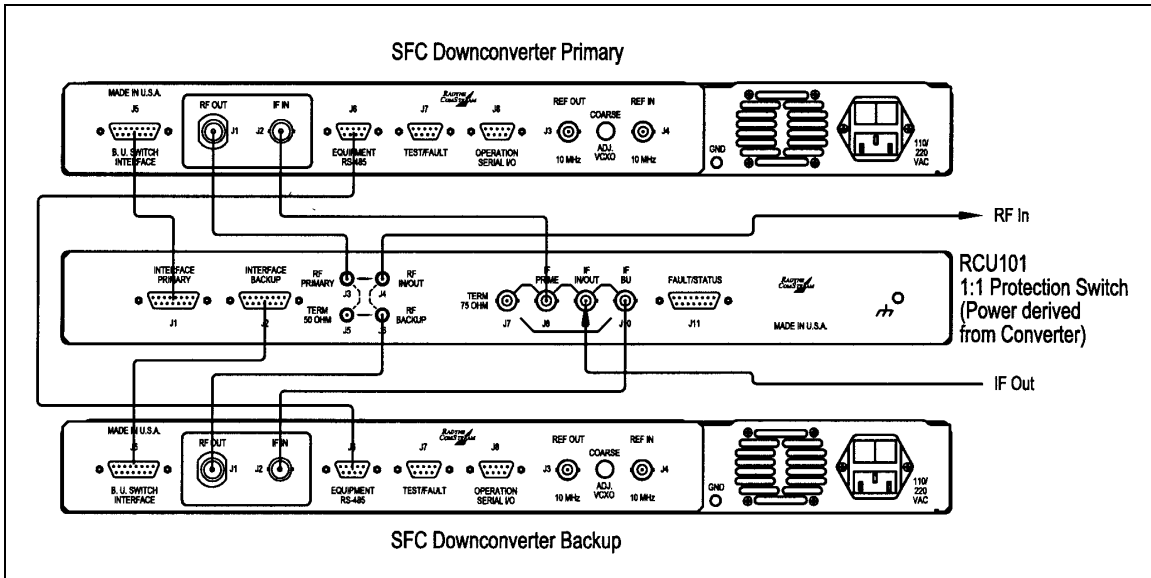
SFC Downconverter Primary

MADE IN U.S.A.
J5
B. U. SWITCH INTERFACE
RF OUT
J1
IF IN
J2
J6
EQUIPMENT RS-485
J7
TEST/FAULT
J8
OPERATION SERIAL I/O
REF OUT
J3
10 MHz
COARSE
ADJ. VCXO
REF IN
J4
10 MHz
GND
110/220 VAC

RF In

INTERFACE PRIMARY
J1
INTERFACE BACKUP
J2
RF PRIMARY
J3
TERM 50 OHM
J5
RF IN/OUT
J4
RF BACKUP
J6
TERM 75 OHM
J7
IF PRIME
J8
IF IN/OUT
J9
IF BU
J10
FAULT/STATUS
J11
MADE IN U.S.A.

RCU101
1:1 Protection Switch
(Power derived from Converter)

IF Out

MADE IN U.S.A.
J5
B. U. SWITCH INTERFACE
RF OUT
J1
IF IN
J2
J6
EQUIPMENT RS-485
J7
TEST/FAULT
J8
OPERATION SERIAL I/O
REF OUT
J3
10 MHz
COARSE
ADJ. VCXO
REF IN
J4
10 MHz
GND
110/220 VAC

SFC Downconverter Backup